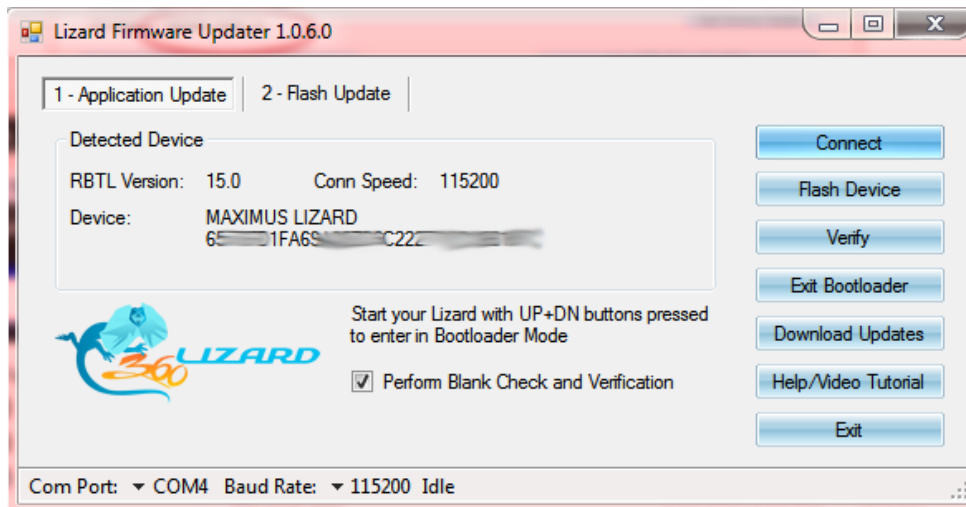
Lizard Firmware Updater 1.0.6.0

1 - Application Update
2 - Flash Update

Detected Device

RBTL Version: 15.0 Conn Speed: 115200

Device: MAXIMUS LIZARD
65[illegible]1FA6S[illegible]C22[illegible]

360 LIZARD

Start your Lizard with UP+DN buttons pressed to enter in Bootloader Mode

Perform Blank Check and Verification

Connect
Flash Device
Verify
Exit Bootloader
Download Updates
Help/Video Tutorial
Exit

Com Port: COM4 Baud Rate: 115200 Idle